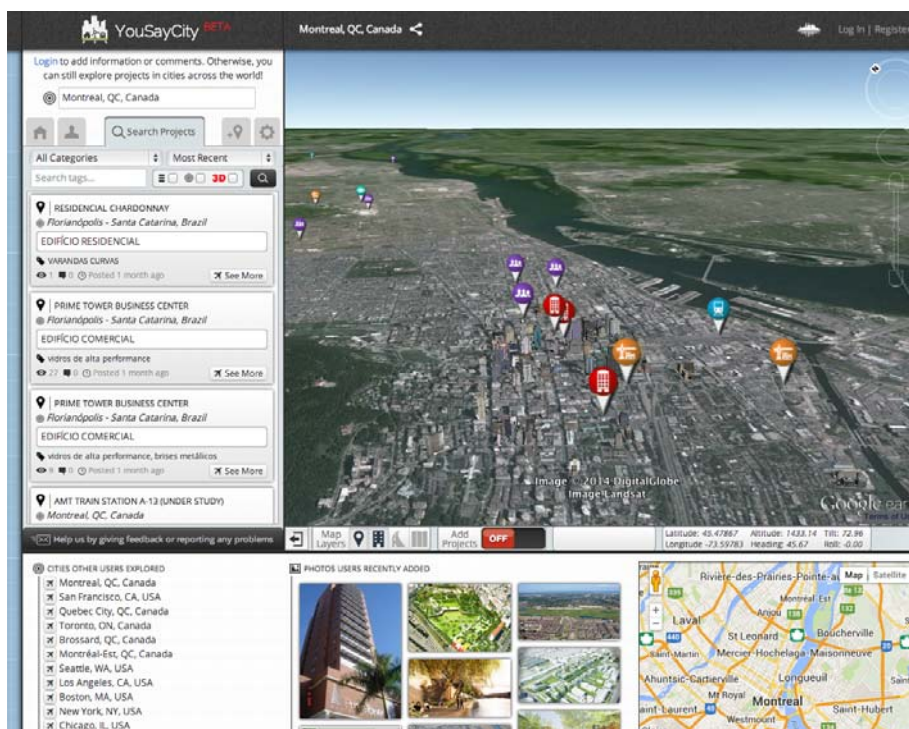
YouSayCity BETA

Montreal, QC, Canada

Log In | Register

Login to add information or comments. Otherwise, you can still explore projects in cities across the world!

Montreal, QC, Canada

Search Projects

All Categories
Most Recent
Search tags...
3D

RESIDENCIAL CHARDONNAY
Florianópolis - Santa Catarina, Brazil
EDIFÍCIO RESIDENCIAL
VARANDAS CURVAS
1 0 Posted 1 month ago
See More

PRIME TOWER BUSINESS CENTER
Florianópolis - Santa Catarina, Brazil
EDIFÍCIO COMERCIAL
vidros de alta performance
27 0 Posted 1 month ago
See More

PRIME TOWER BUSINESS CENTER
Florianópolis - Santa Catarina, Brazil
EDIFÍCIO COMERCIAL
vidros de alta performance, brises metálicos
9 0 Posted 1 month ago
See More

AMT TRAIN STATION A-13 (UNDER STUDY)
Montreal, QC, Canada

Help us by giving feedback or reporting any problems

Image © 2014 DigitalGlobe
Image Landsat
Google earth
Terms of Use

Map Layers
Add Projects
OFF

Latitude: 45.47867 Altitude: 1433.14 Tilt: 72.96
Longitude: -73.55783 Heading: 45.67 Roll: -0.00

CITIES OTHER USERS EXPLORED
Montreal, QC, Canada
San Francisco, CA, USA
Quebec City, QC, Canada
Toronto, ON, Canada
Brossard, QC, Canada
Montréal-Est, QC, Canada
Seattle, WA, USA
Los Angeles, CA, USA
Boston, MA, USA
New York, NY, USA
Chicago, IL, USA

PHOTOS USERS RECENTLY ADDED

Map Satellite
Rivière-des-Prairies-Pointe-aux
Anjou
Laval
St Leonard
Boucherville
Saint-Martin
Mercier-Hochelaga-Maisonneuve
Ahuntsic-Cartierville
Longueuil
Mt Royal
Montreal
Saint-Laurent
Westmount
Saint-Hubert